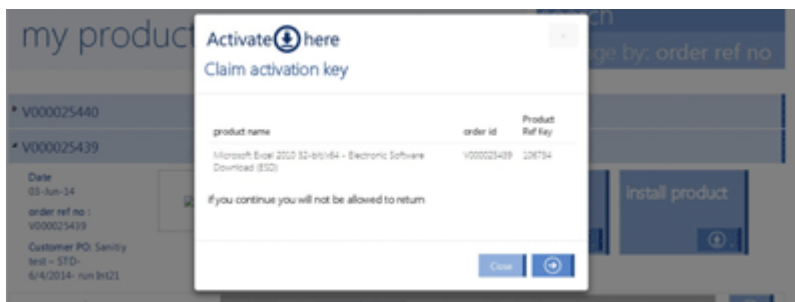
my product

ch

ge by: order ref no

V000025440

V000025439

Date
03-Jun-14

order ref no :
V000025439

Customer PO: Sanity test - STD- 6/4/2014- run lnt21

install product

Activate here

Claim activation key

| product name | order id | Product Ref Key |
|---|---|---|
| Microsoft Excel 2010 32-bit/x64 - Electronic Software Download (ESD) | V000025439 | 106734 |

If you continue you will not be allowed to return

Close